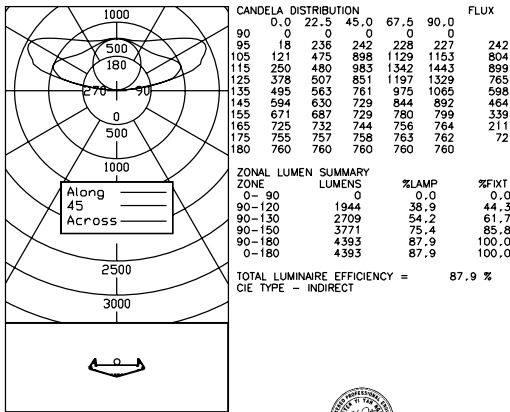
1000
500
180
270
90
0
500
1000
Along
45
Across
2500
3000

CANDELA DISTRIBUTION FLUX

|  | 0,0 | 22,5 | 45,0 | 67,5 | 90,0 |  |
|---|---|---|---|---|---|---|
| 90 | 0 | 0 | 0 | 0 | 0 |  |
| 95 | 18 | 236 | 242 | 228 | 227 | 242 |
| 105 | 121 | 475 | 898 | 1129 | 1153 | 804 |
| 115 | 250 | 480 | 983 | 1342 | 1443 | 899 |
| 125 | 378 | 507 | 851 | 1197 | 1329 | 765 |
| 135 | 495 | 563 | 761 | 975 | 1065 | 598 |
| 145 | 594 | 630 | 729 | 844 | 892 | 464 |
| 155 | 671 | 687 | 729 | 780 | 799 | 339 |
| 165 | 725 | 732 | 744 | 756 | 764 | 211 |
| 175 | 755 | 757 | 758 | 763 | 762 | 72 |
| 180 | 760 | 760 | 760 | 760 | 760 |  |

ZONAL LUMEN SUMMARY

| ZONE | LUMENS | %LAMP | %FIXT |
|---|---|---|---|
| 0- 90 | 0 | 0,0 | 0,0 |
| 90-120 | 1944 | 38,9 | 44,3 |
| 90-130 | 2709 | 54,2 | 61,7 |
| 90-150 | 3771 | 75,4 | 85,8 |
| 90-180 | 4393 | 87,9 | 100,0 |
| 0-180 | 4393 | 87,9 | 100,0 |

TOTAL LUMINAIRE EFFICIENCY = 87,9 %
CIE TYPE - INDIRECT